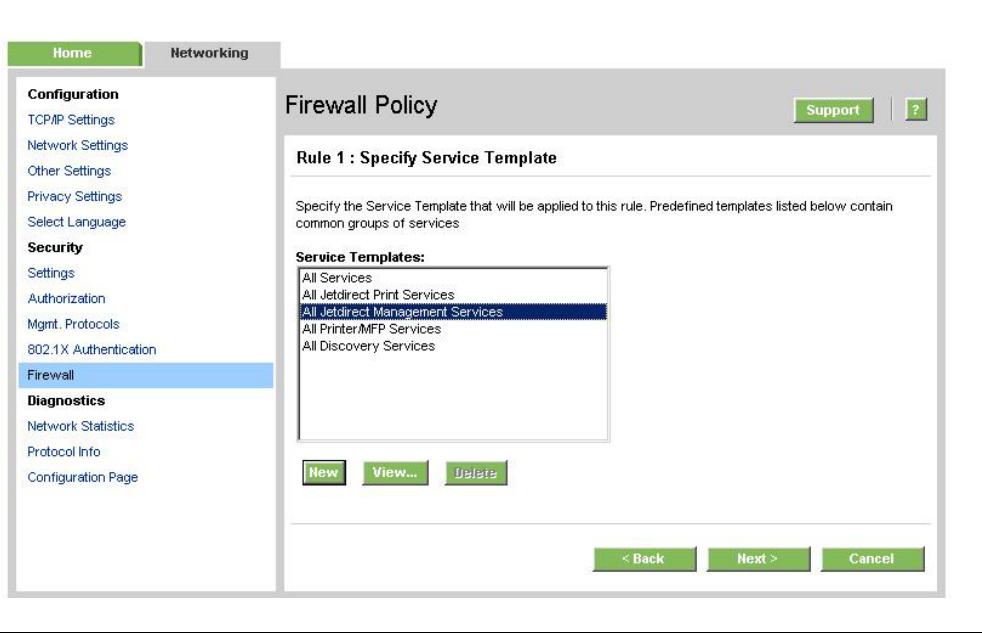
Home
Networking

Configuration
TCP/IP Settings
Network Settings
Other Settings
Privacy Settings
Select Language
Security
Settings
Authorization
Mgmt. Protocols
802.1X Authentication
Firewall
Diagnostics
Network Statistics
Protocol Info
Configuration Page

Firewall Policy
Support
?

Rule 1 : Specify Service Template

Specify the Service Template that will be applied to this rule. Predefined templates listed below contain common groups of services

Service Templates:
All Services
All Jetdirect Print Services
All Jetdirect Management Services
All Printer/MFP Services
All Discovery Services

New
View...
Delete

< Back
Next >
Cancel